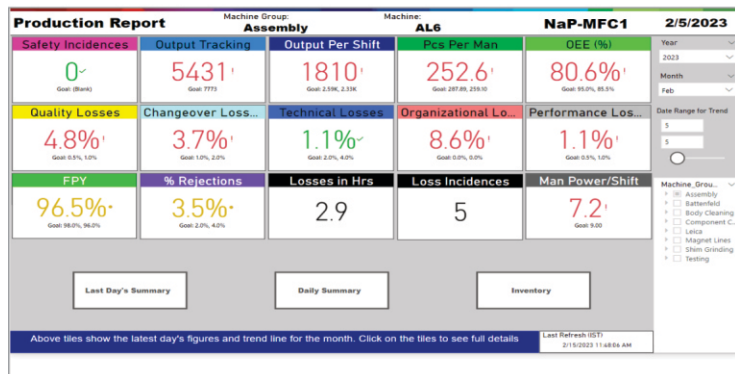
Production Report
Machine Group:
Assembly
Machine:
AL6
NaP-MFC1
2/5/2023

Safety Incidences
0
Goal: (Blank)

Output Tracking
5431
Goal: 7773

Output Per Shift
1810
Goal: 2.59K, 2.33K

Pcs Per Man
252.6
Goal: 287.89, 259.10

OEE (%)
80.6%
Goal: 95.0%, 85.5%

Quality Losses
4.8%
Goal: 0.5%, 1.0%

Changeover Loss...
3.7%
Goal: 1.0%, 2.0%

Technical Losses
1.1%
Goal: 2.0%, 4.0%

Organizational Lo...
8.6%
Goal: 0.0%, 0.0%

Performance Los...
1.1%
Goal: 0.5%, 1.0%

FPY
96.5%
Goal: 98.0%, 96.0%

% Rejections
3.5%
Goal: 2.0%, 4.0%

Losses in Hrs
2.9

Loss Incidences
5

Man Power/Shift
7.2
Goal: 9.00

Last Day's Summary

Daily Summary

Inventory

Above tiles show the latest day's figures and trend line for the month. Click on the tiles to see full details

Last Refresh (IST)
2/15/2023 11:48:06 AM

Year
2023
Month
Feb
Date Range for Trend
5
5

Machine_Grou...
Assembly
Battenfeld
Body Cleaning
Component C...
Leica
Magnet Lines
Shim Grinding
Testing